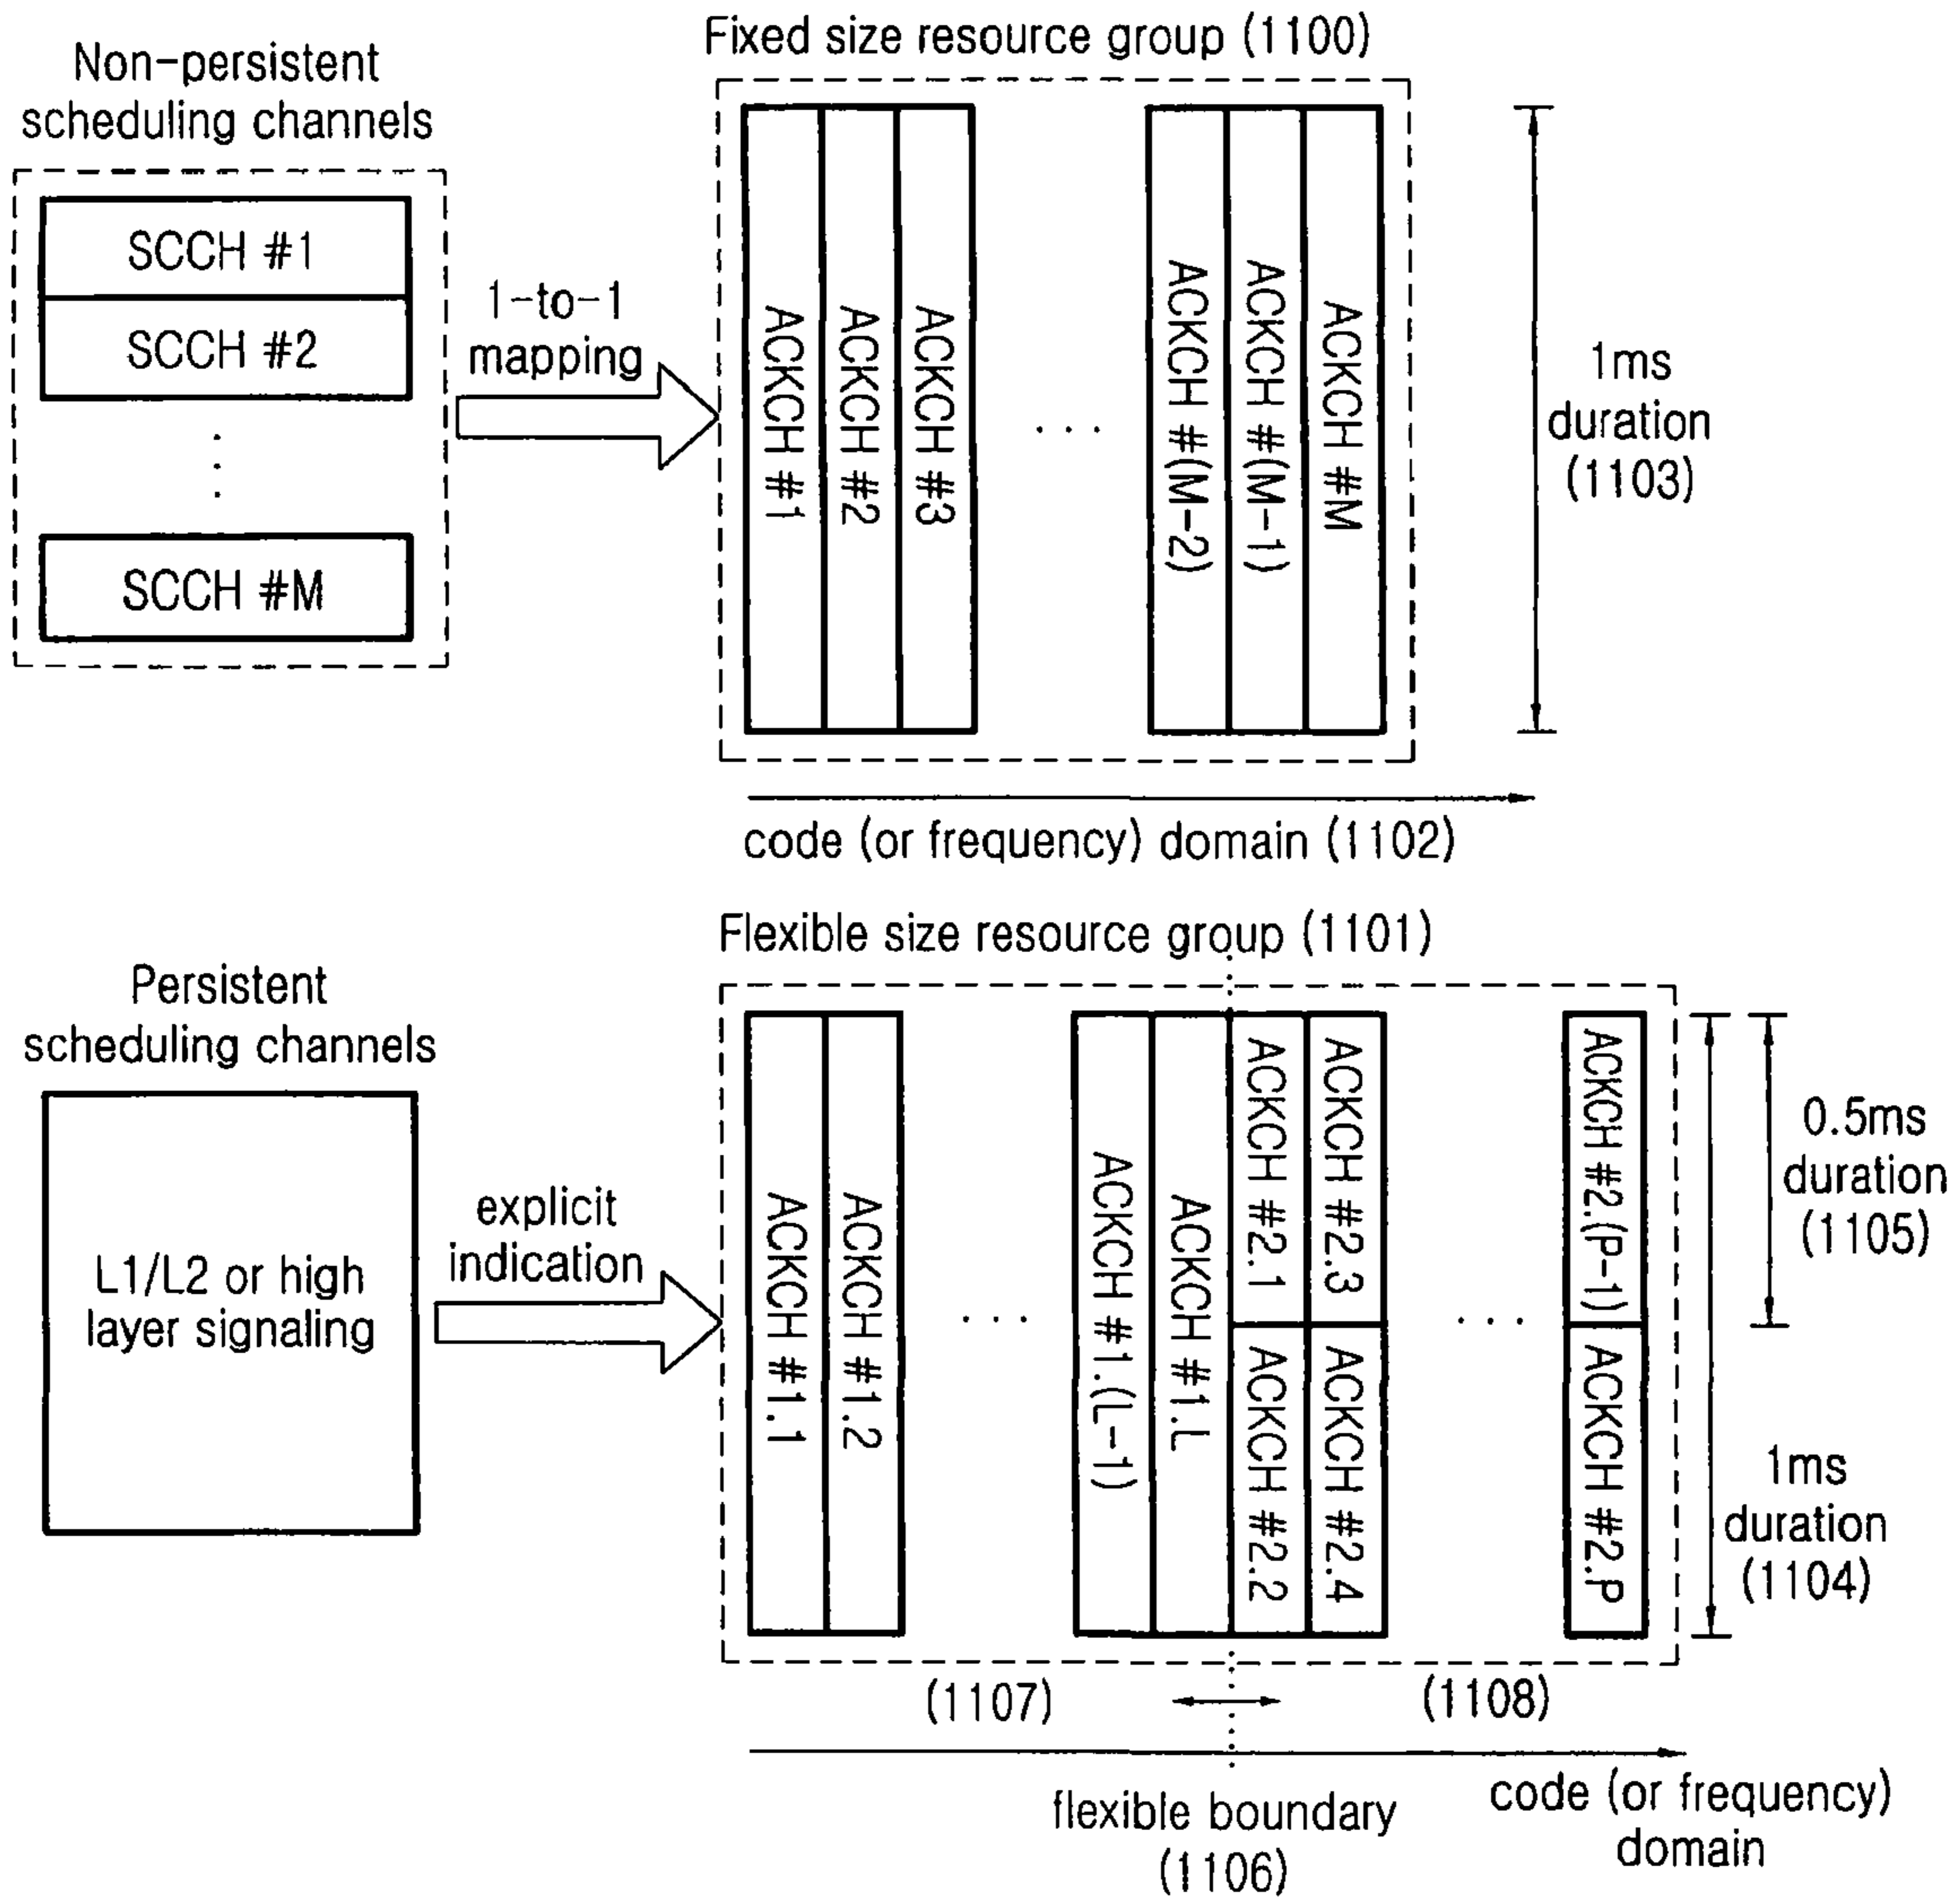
Non-persistent scheduling channels

SCCH #1

SCCH #2

SCCH #M

1-to-1 mapping

Fixed size resource group (1100)

ACKCH #1

ACKCH #2

ACKCH #3

ACKCH #(M-2)

ACKCH #(M-1)

ACKCH #M

1ms duration (1103)

code (or frequency) domain (1102)

Persistent scheduling channels

L1/L2 or high layer signaling

explicit indication

Flexible size resource group (1101)

ACKCH #1.1

ACKCH #1.2

ACKCH #1.(L-1)

ACKCH #1.L

ACKCH #2.1

ACKCH #2.2

ACKCH #2.3

ACKCH #2.4

ACKCH #2.(P-1)

ACKCH #2.P

0.5ms duration (1105)

1ms duration (1104)

(1107)

(1108)

flexible boundary (1106)

code (or frequency) domain